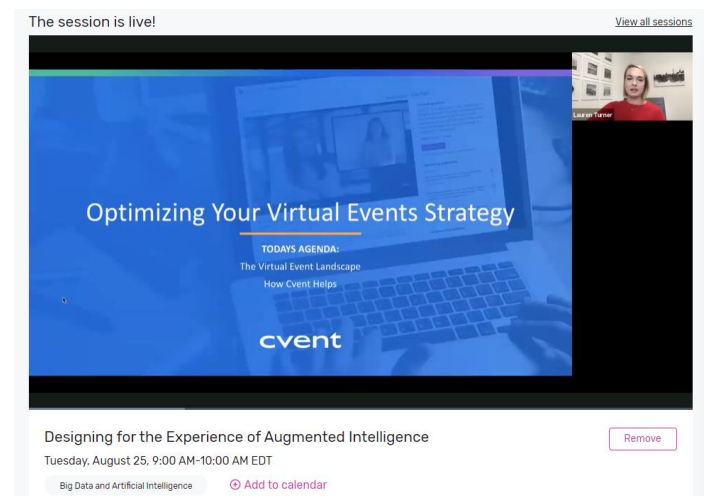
The session is live!

View all sessions

Lauren Turner

Optimizing Your Virtual Events Strategy

TODAYS AGENDA:
The Virtual Event Landscape
How Cvent Helps

cvent

Designing for the Experience of Augmented Intelligence

Remove

Tuesday, August 25, 9:00 AM–10:00 AM EDT

Big Data and Artificial Intelligence

⊕ Add to calendar